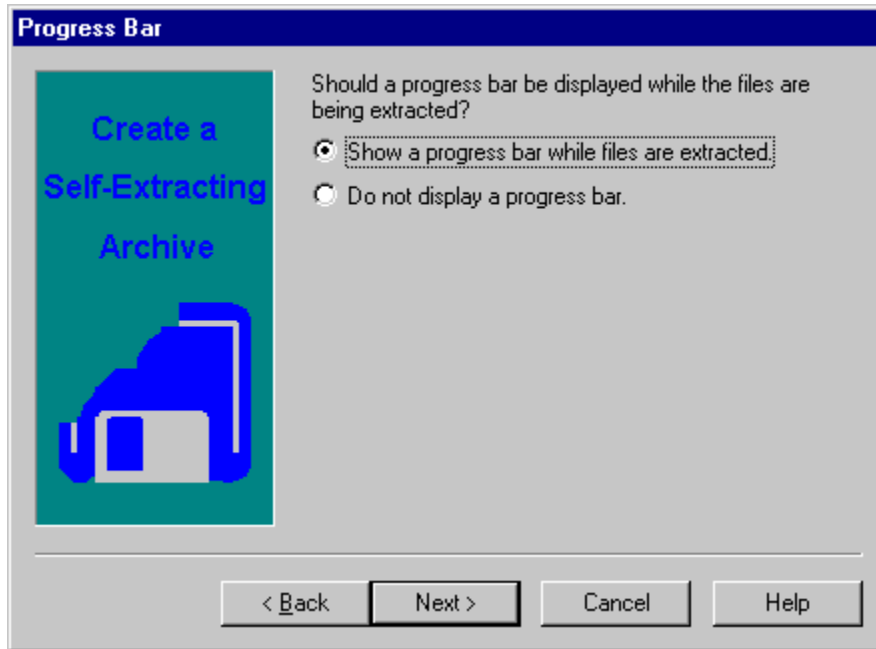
Progress Bar

Create a Self-Extracting Archive

Should a progress bar be displayed while the files are being extracted?

Show a progress bar while files are extracted.

Do not display a progress bar.

< Back
Next >
Cancel
Help